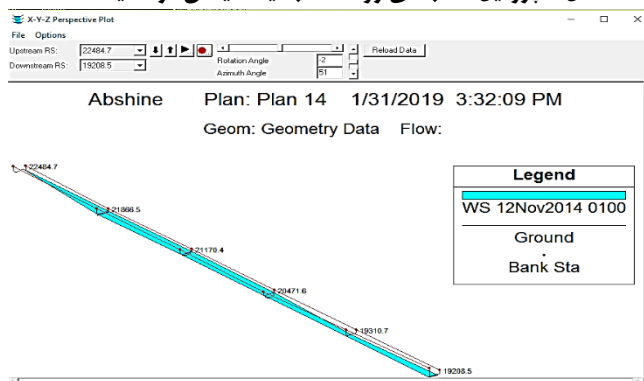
X-Y-Z Perspective Plot
File Options
Upstream RS: 22484.7
Downstream RS: 19208.5
Rotation Angle -2
Azimuth Angle 51
Reload Data

Abshine Plan: Plan 14 1/31/2019 3:32:09 PM
Geom: Geometry Data Flow:

22484.7
21866.5
21170.4
20471.6
19310.7
19208.5

Legend
WS 12Nov2014 0100
Ground
Bank Sta